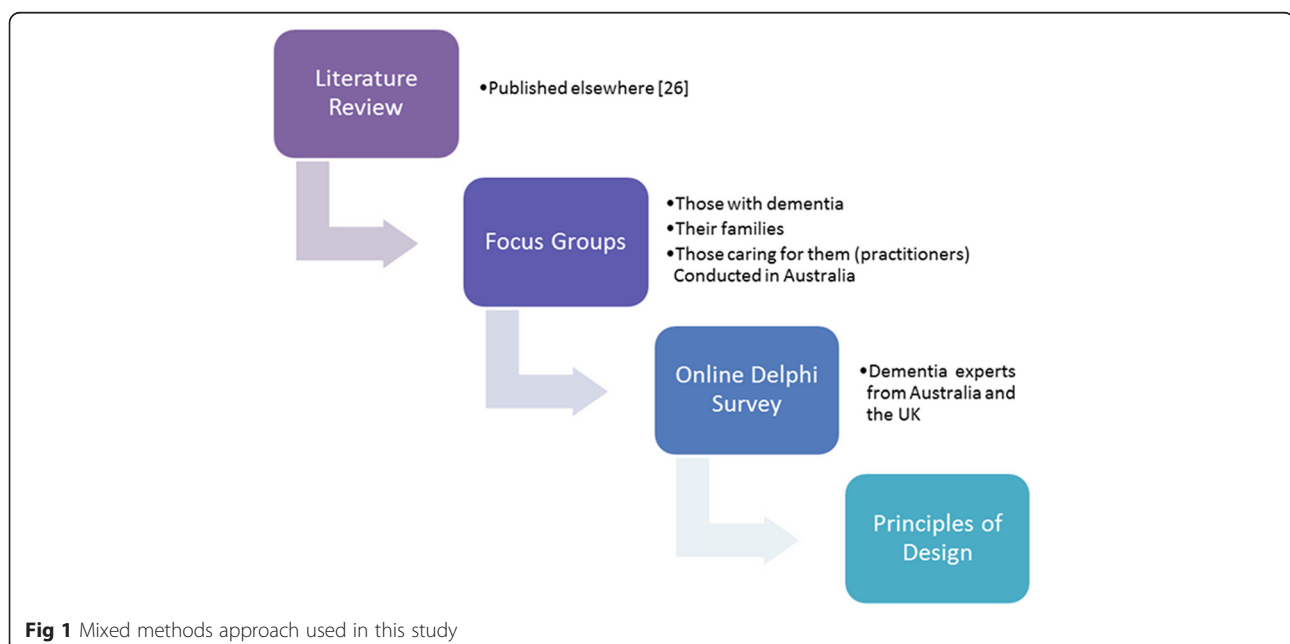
Literature Review

•Published elsewhere [26]

Focus Groups

•Those with dementia
•Their families
•Those caring for them (practitioners)
Conducted in Australia

Online Delphi Survey

•Dementia experts from Australia and the UK

Principles of Design

**Fig 1** Mixed methods approach used in this study